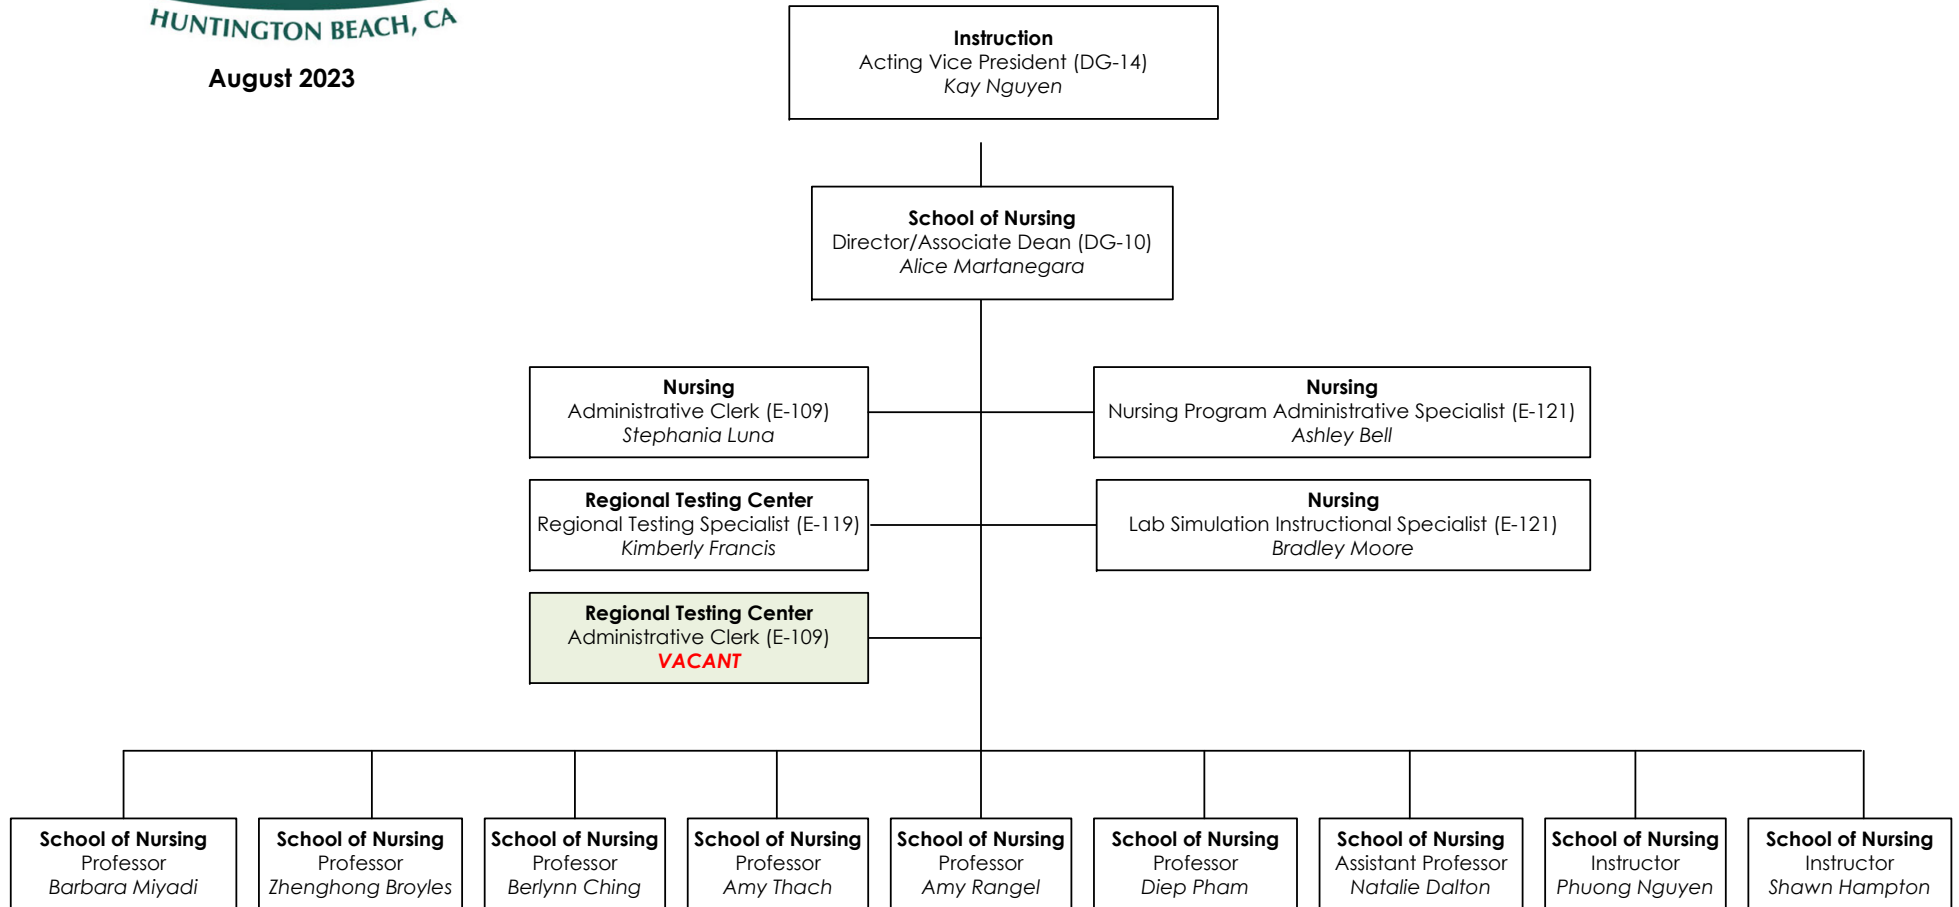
HUNTINGTON BEACH, CA

August 2023

Instruction
Acting Vice President (DG-14)
Kay Nguyen

School of Nursing
Director/Associate Dean (DG-10)
Alice Martanegara

Nursing
Administrative Clerk (E-109)
Stephania Luna

Nursing
Nursing Program Administrative Specialist (E-121)
Ashley Bell

Regional Testing Center
Regional Testing Specialist (E-119)
Kimberly Francis

Nursing
Lab Simulation Instructional Specialist (E-121)
Bradley Moore

Regional Testing Center
Administrative Clerk (E-109)
VACANT

School of Nursing
Professor
Barbara Miyadi

School of Nursing
Professor
Zhenghong Broyles

School of Nursing
Professor
Berlynn Ching

School of Nursing
Professor
Amy Thach

School of Nursing
Professor
Amy Rangel

School of Nursing
Professor
Diep Pham

School of Nursing
Assistant Professor
Natalie Dalton

School of Nursing
Instructor
Phuong Nguyen

School of Nursing
Instructor
Shawn Hampton